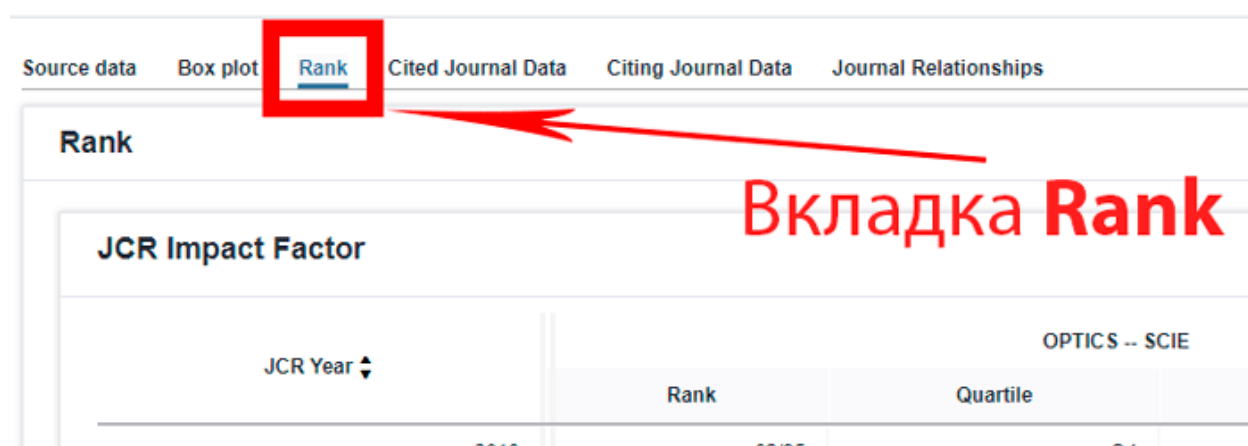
Source data Box plot Rank Cited Journal Data Citing Journal Data Journal Relationships

Rank

Вкладка **Rank**

JCR Impact Factor

| JCR Year | OPTICS -- SCIE | |
|---|---|---|
| | Rank | Quartile |
| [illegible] | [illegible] | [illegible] |